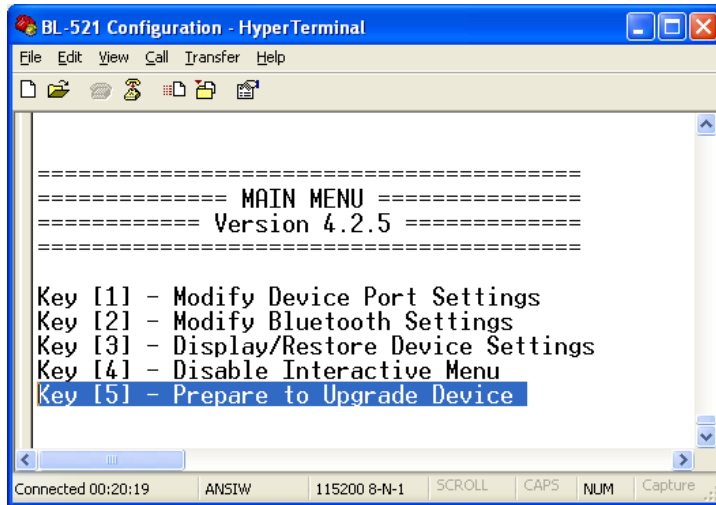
BL-521 Configuration - HyperTerminal

File Edit View Call Transfer Help

========================================
============== MAIN MENU ===============
============ Version 4.2.5 =============
========================================

Key [1] - Modify Device Port Settings
Key [2] - Modify Bluetooth Settings
Key [3] - Display/Restore Device Settings
Key [4] - Disable Interactive Menu
Key [5] - Prepare to Upgrade Device

Connected 00:20:19 | ANSIW | 115200 8-N-1 | SCROLL | CAPS | NUM | Capture